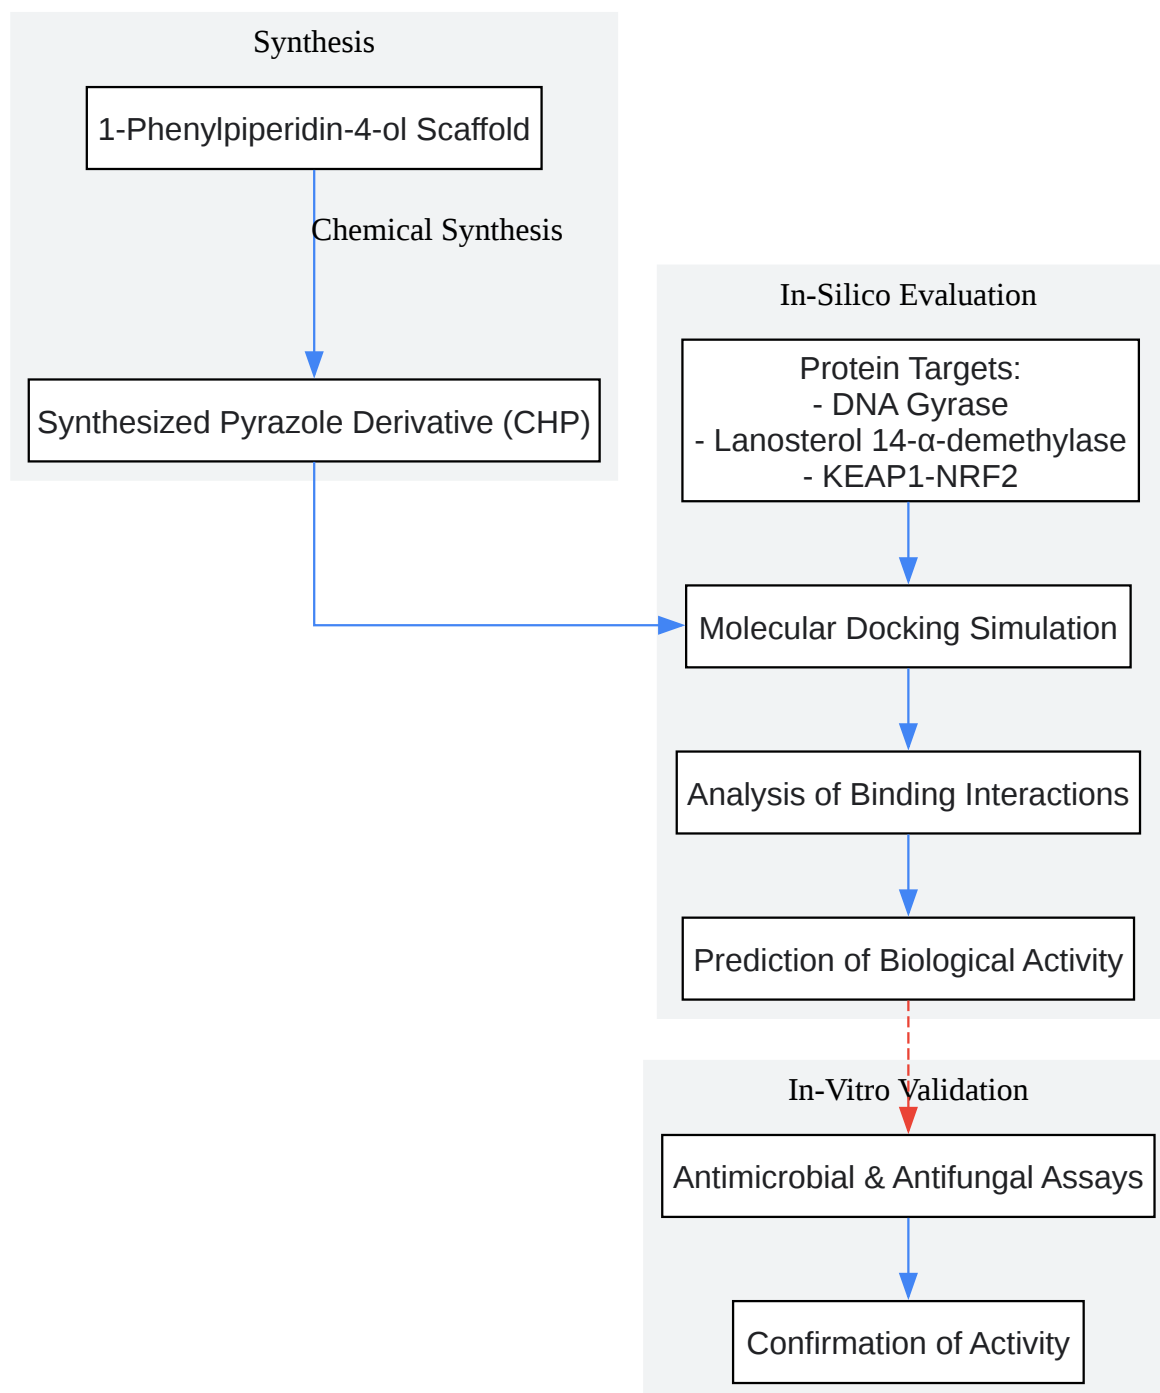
Synthesis

1-Phenylpiperidin-4-ol Scaffold

Chemical Synthesis

Synthesized Pyrazole Derivative (CHP)

In-Silico Evaluation

Protein Targets:
- DNA Gyrase
- Lanosterol 14-α-demethylase
- KEAP1-NRF2

Molecular Docking Simulation

Analysis of Binding Interactions

Prediction of Biological Activity

In-Vitro Validation

Antimicrobial & Antifungal Assays

Confirmation of Activity